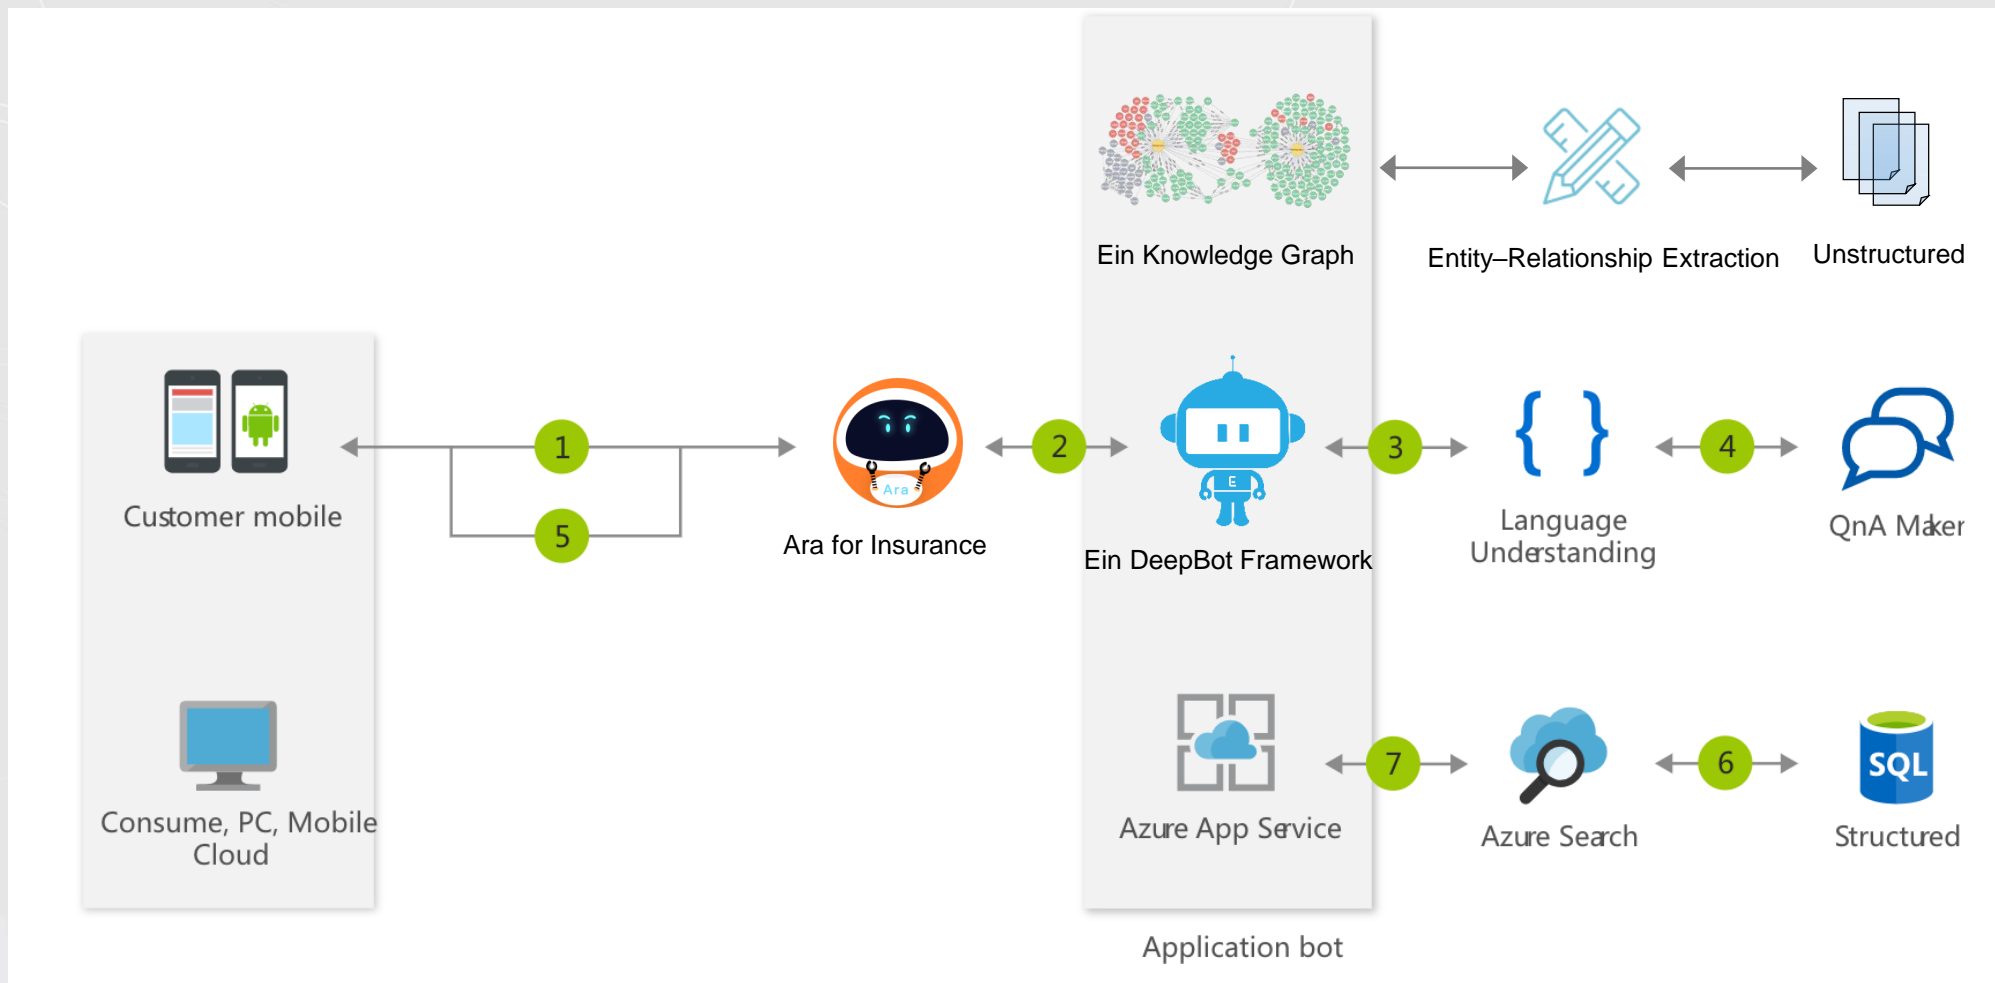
Ein Knowledge Graph

Entity–Relationship Extraction

Unstructured

Customer mobile

1

5

Ara

Ara for Insurance

2

E

Ein DeepBot Framework

3

{ }

Language Understanding

4

QnA Maker

Consume, PC, Mobile Cloud

Azure App Service

7

Azure Search

6

SQL

Structured

Application bot